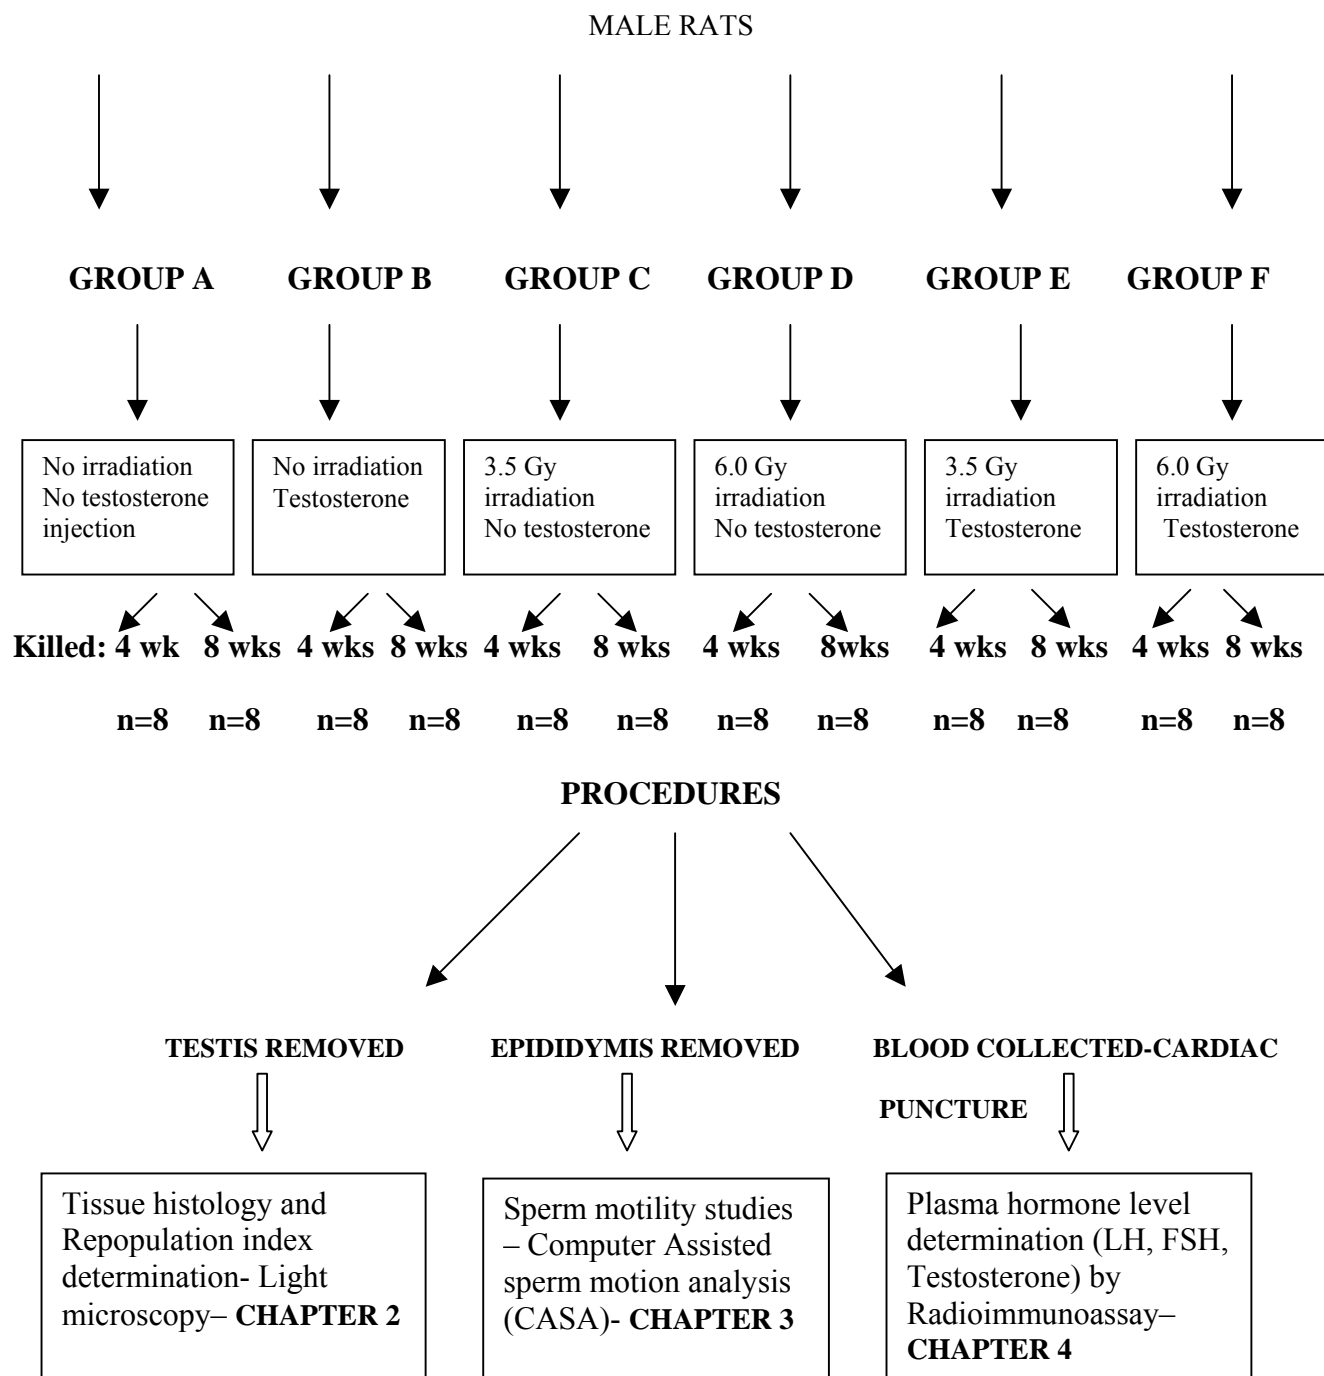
MALE RATS

GROUP A GROUP B GROUP C GROUP D GROUP E GROUP F

No irradiation No testosterone injection

No irradiation Testosterone

3.5 Gy irradiation No testosterone

6.0 Gy irradiation No testosterone

3.5 Gy irradiation Testosterone

6.0 Gy irradiation Testosterone

Killed: 4 wk 8 wks 4 wks 8 wks 4 wks 8 wks 4 wks 8wks 4 wks 8 wks 4 wks 8 wks

n=8 n=8 n=8 n=8 n=8 n=8 n=8 n=8 n=8 n=8 n=8 n=8

PROCEDURES

TESTIS REMOVED

EPIDIDYMIS REMOVED

BLOOD COLLECTED-CARDIAC PUNCTURE

Tissue histology and Repopulation index determination- Light microscopy– CHAPTER 2

Sperm motility studies – Computer Assisted sperm motion analysis (CASA)- CHAPTER 3

Plasma hormone level determination (LH, FSH, Testosterone) by Radioimmunoassay– CHAPTER 4